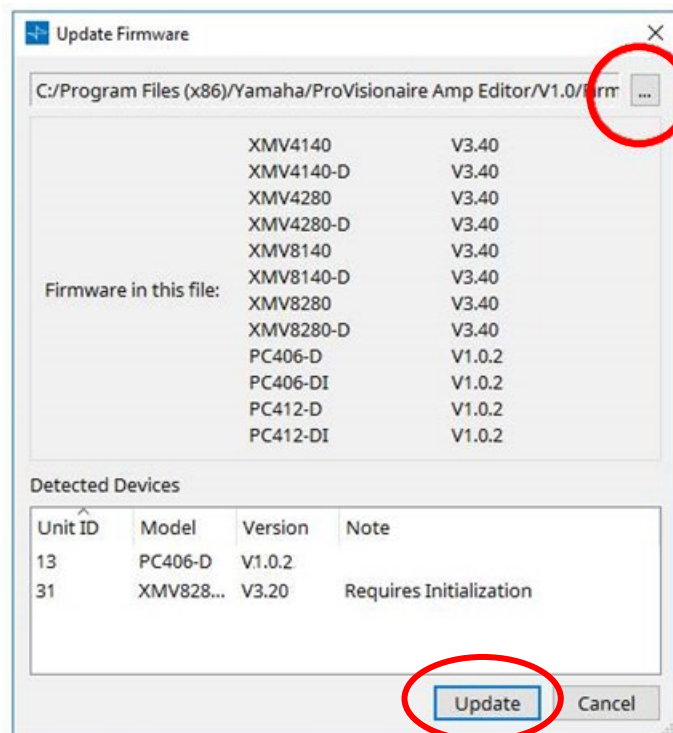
Update Firmware

×

C:/Program Files (x86)/Yamaha/ProVisionaire Amp Editor/V1.0/Firm

...

Firmware in this file:

| | |
|---|---|
| XMV4140 | V3.40 |
| XMV4140-D | V3.40 |
| XMV4280 | V3.40 |
| XMV4280-D | V3.40 |
| XMV8140 | V3.40 |
| XMV8140-D | V3.40 |
| XMV8280 | V3.40 |
| XMV8280-D | V3.40 |
| PC406-D | V1.0.2 |
| PC406-DI | V1.0.2 |
| PC412-D | V1.0.2 |
| PC412-DI | V1.0.2 |

Detected Devices

| Unit ID | Model | Version | Note |
|---|---|---|---|
| 13 | PC406-D | V1.0.2 | |
| 31 | XMV828... | V3.20 | Requires Initialization |

Update

Cancel